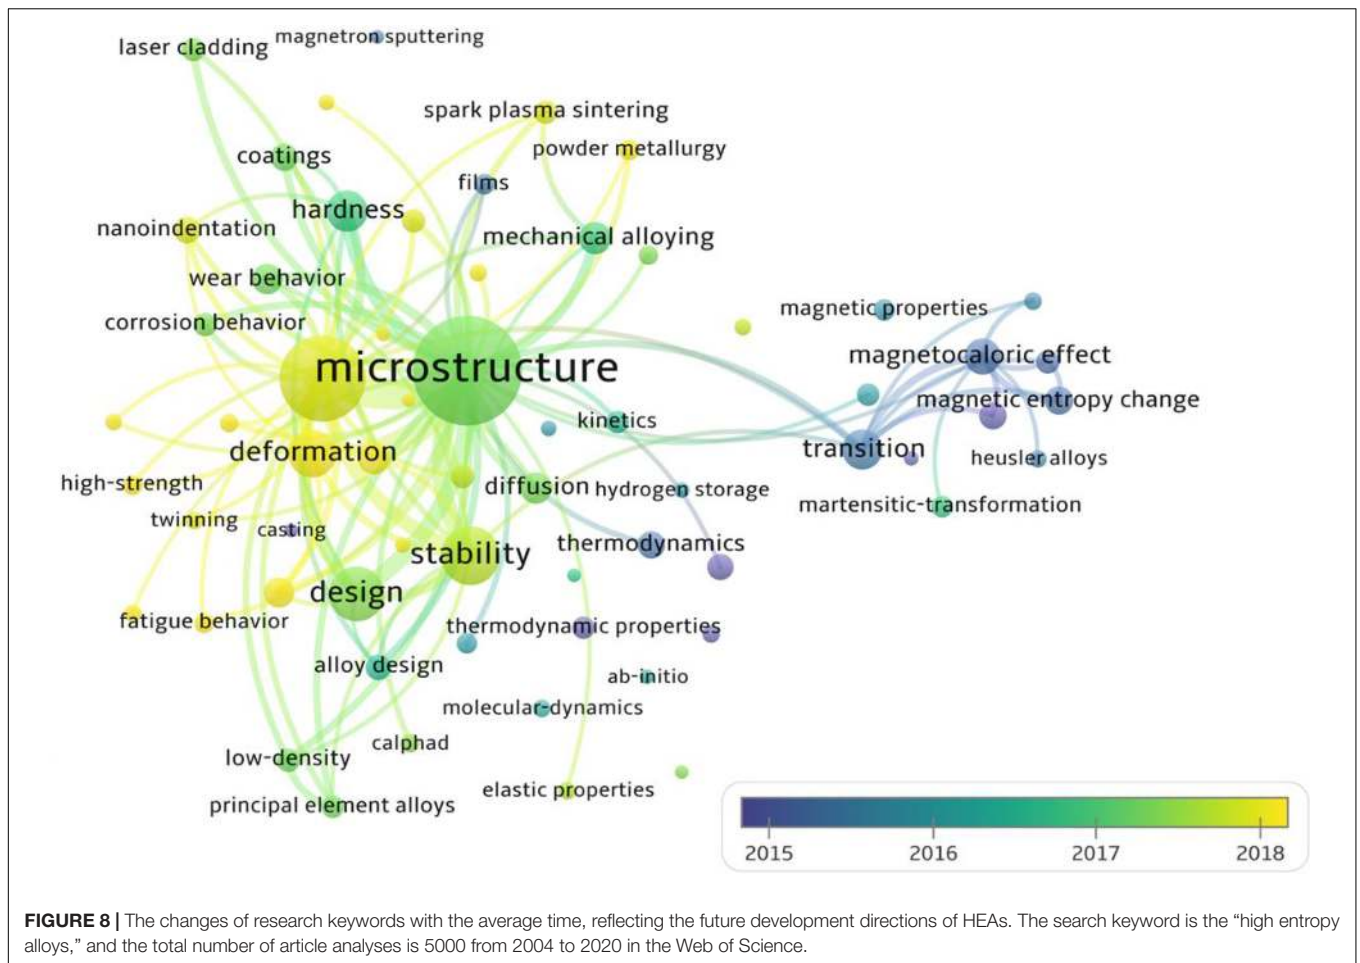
laser cladding
magnetron sputtering
spark plasma sintering
powder metallurgy
coatings
films
hardness
nanoindentation
mechanical alloying
wear behavior
corrosion behavior
magnetic properties
microstructure
magnetocaloric effect
magnetic entropy change
kinetics
deformation
transition
heusler alloys
high-strength
diffusion
hydrogen storage
martensitic-transformation
twinning
casting
stability
thermodynamics
design
fatigue behavior
thermodynamic properties
alloy design
ab-initio
molecular-dynamics
calphad
low-density
elastic properties
principal element alloys

2015
2016
2017
2018

**FIGURE 8 |** The changes of research keywords with the average time, reflecting the future development directions of HEAs. The search keyword is the "high entropy alloys," and the total number of article analyses is 5000 from 2004 to 2020 in the Web of Science.